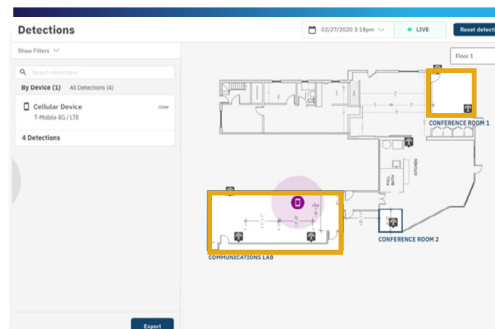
Detections

02/27/2020 3:18pm

LIVE

Reset detect

Show Filters

Search detections

By Device (1)

All Detections (4)

Cellular Device

now

T-Mobile 4G / LTE

4 Detections

Floor 1

CONFERENCE ROOM 1

CONFERENCE ROOM 2

COMMUNICATIONS LAB

Export